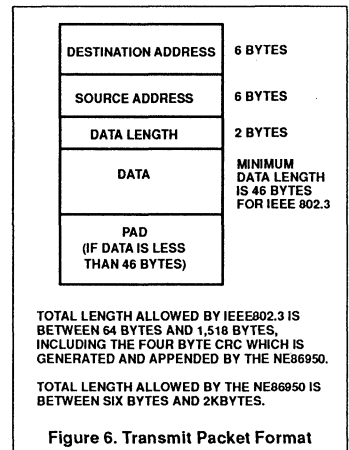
DESTINATION ADDRESS
6 BYTES

SOURCE ADDRESS
6 BYTES

DATA LENGTH
2 BYTES

DATA
MINIMUM DATA LENGTH IS 46 BYTES FOR IEEE 802.3

PAD
(IF DATA IS LESS THAN 46 BYTES)

TOTAL LENGTH ALLOWED BY IEEE802.3 IS BETWEEN 64 BYTES AND 1,518 BYTES, INCLUDING THE FOUR BYTE CRC WHICH IS GENERATED AND APPENDED BY THE NE86950.

TOTAL LENGTH ALLOWED BY THE NE86950 IS BETWEEN SIX BYTES AND 2KBYTES.

Figure 6. Transmit Packet Format